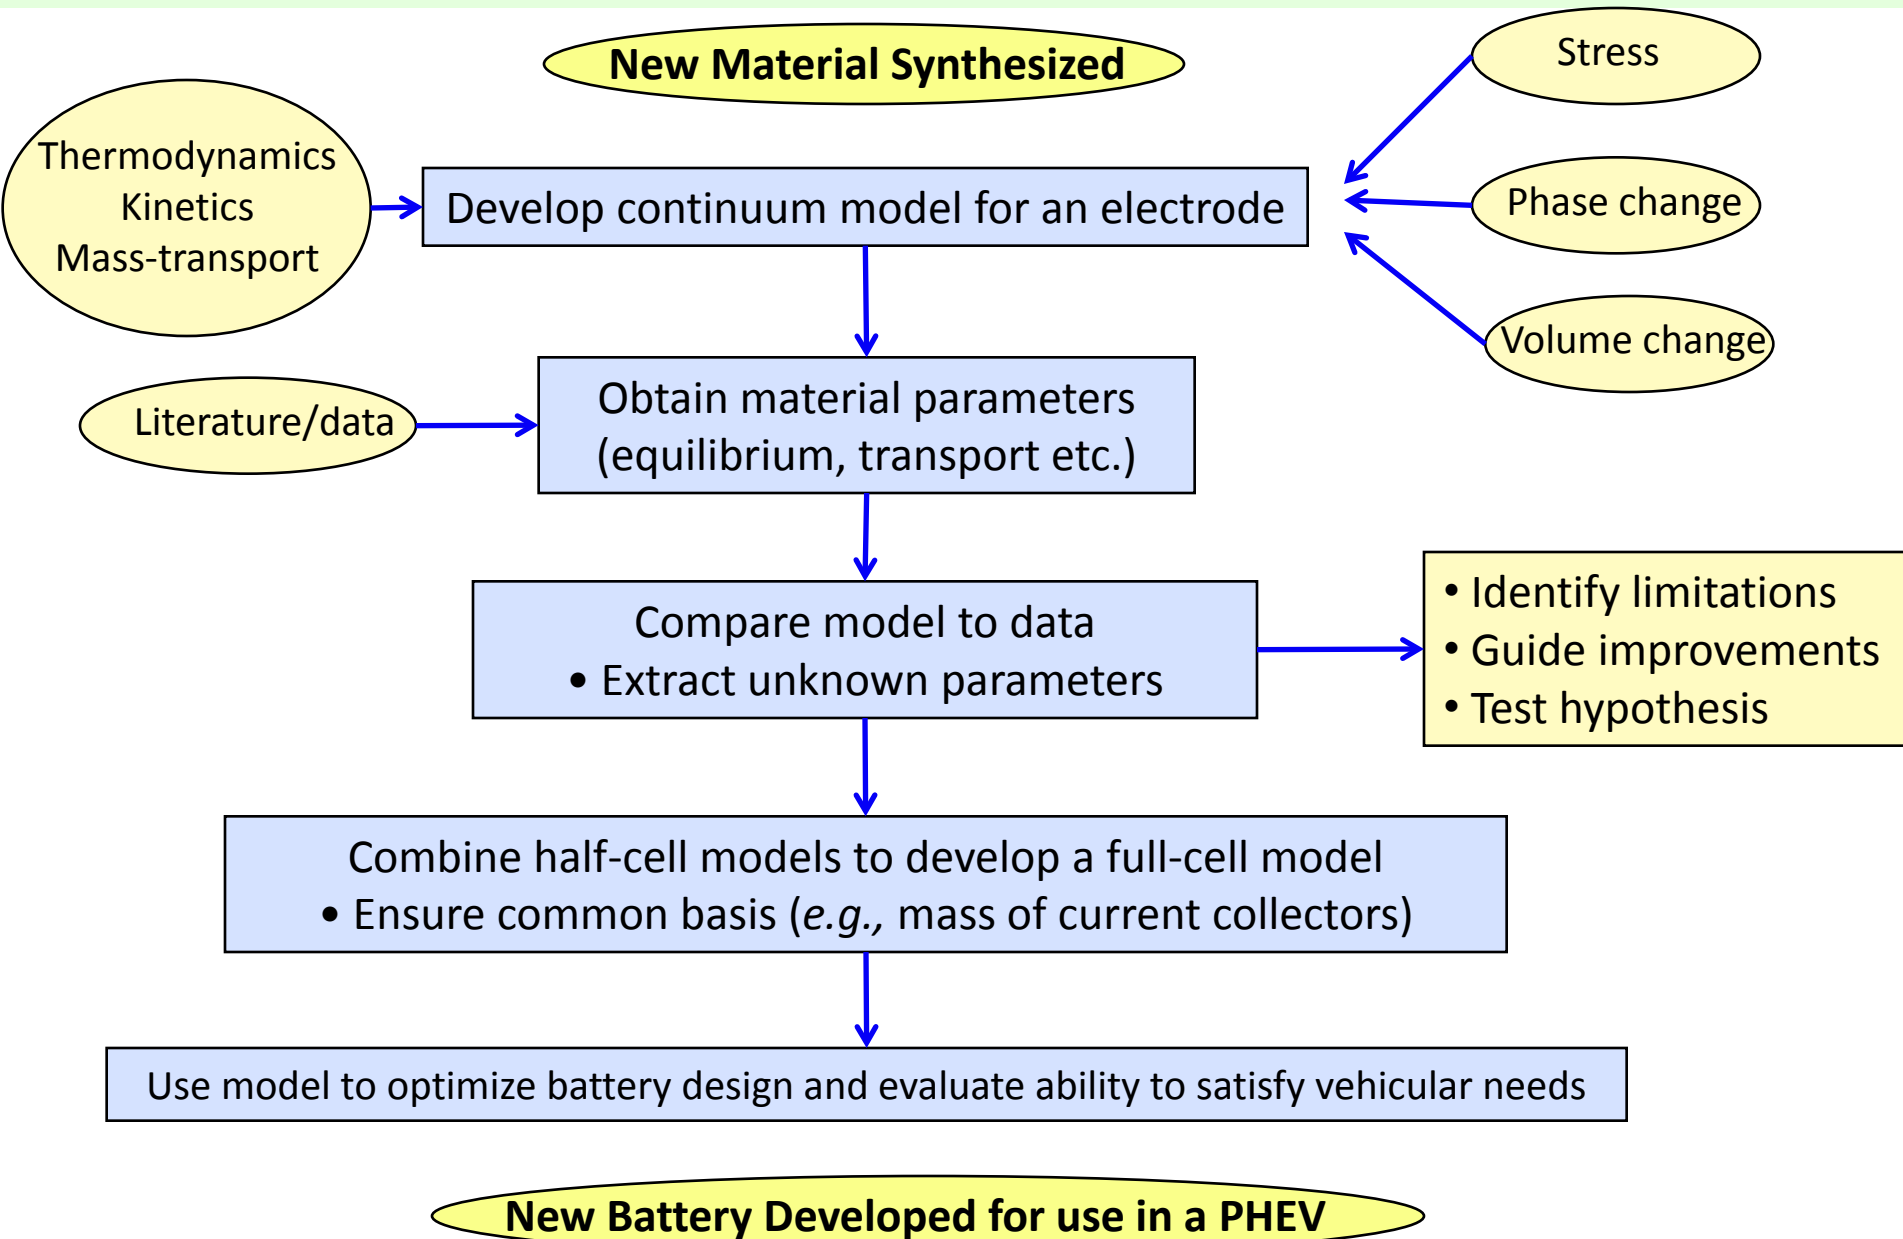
New Material Synthesized

Thermodynamics
Kinetics
Mass-transport

Develop continuum model for an electrode

Stress

Phase change

Volume change

Literature/data

Obtain material parameters
(equilibrium, transport etc.)

Compare model to data
• Extract unknown parameters

• Identify limitations
• Guide improvements
• Test hypothesis

Combine half-cell models to develop a full-cell model
• Ensure common basis (*e.g.,* mass of current collectors)

Use model to optimize battery design and evaluate ability to satisfy vehicular needs

New Battery Developed for use in a PHEV